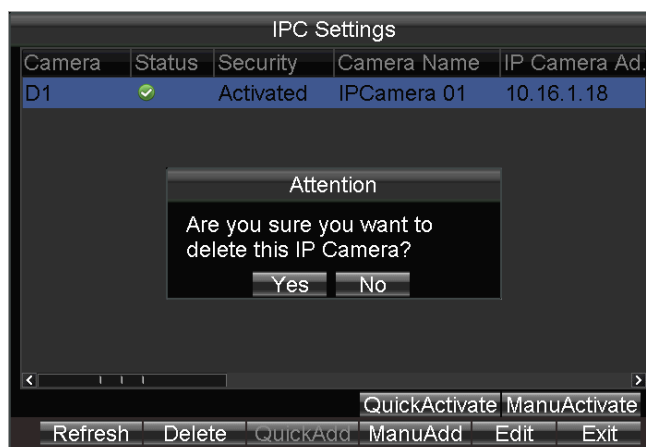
IPC Settings

| Camera | Status | Security | Camera Name | IP Camera Ad. |
|---|---|---|---|---|
| D1 | | Activated | IPCamera 01 | 10.16.1.18 |

Attention

Are you sure you want to delete this IP Camera?

Yes No

QuickActivate ManuActivate

Refresh Delete QuickAdd ManuAdd Edit Exit